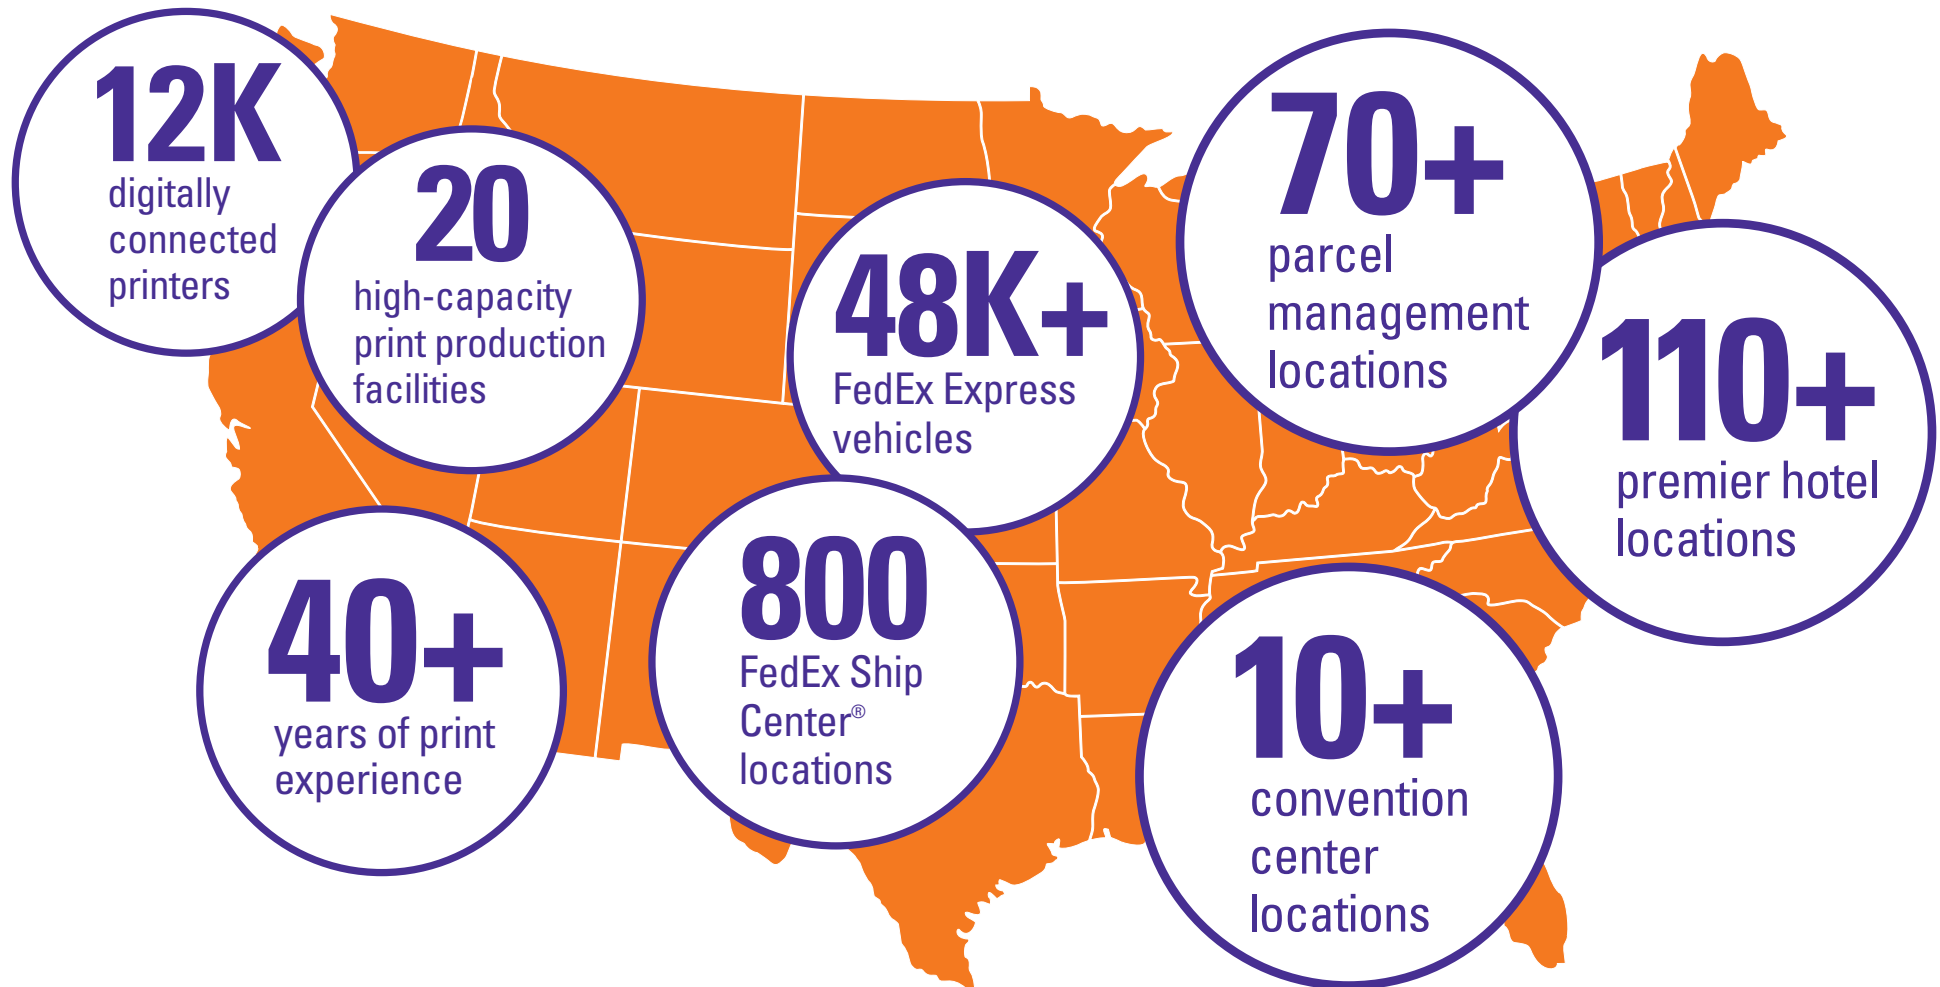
12K
digitally connected printers

20
high-capacity print production facilities

48K+
FedEx Express vehicles

70+
parcel management locations

110+
premier hotel locations

40+
years of print experience

800
FedEx Ship Center® locations

10+
convention center locations